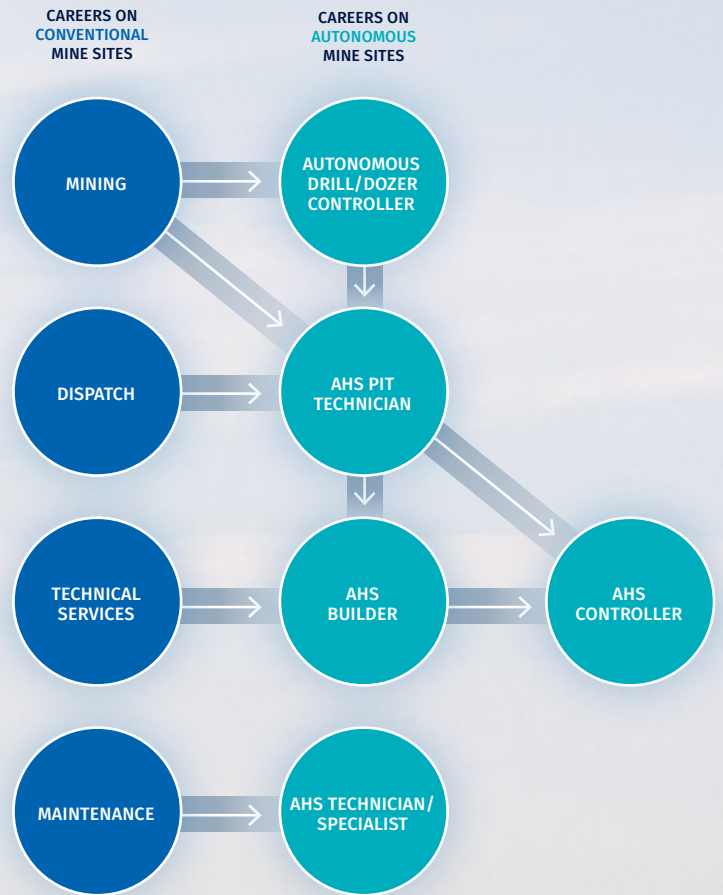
CAREERS ON CONVENTIONAL MINE SITES

CAREERS ON AUTONOMOUS MINE SITES

MINING

AUTONOMOUS DRILL/DOZER CONTROLLER

DISPATCH

AHS PIT TECHNICIAN

TECHNICAL SERVICES

AHS BUILDER

AHS CONTROLLER

MAINTENANCE

AHS TECHNICIAN/ SPECIALIST